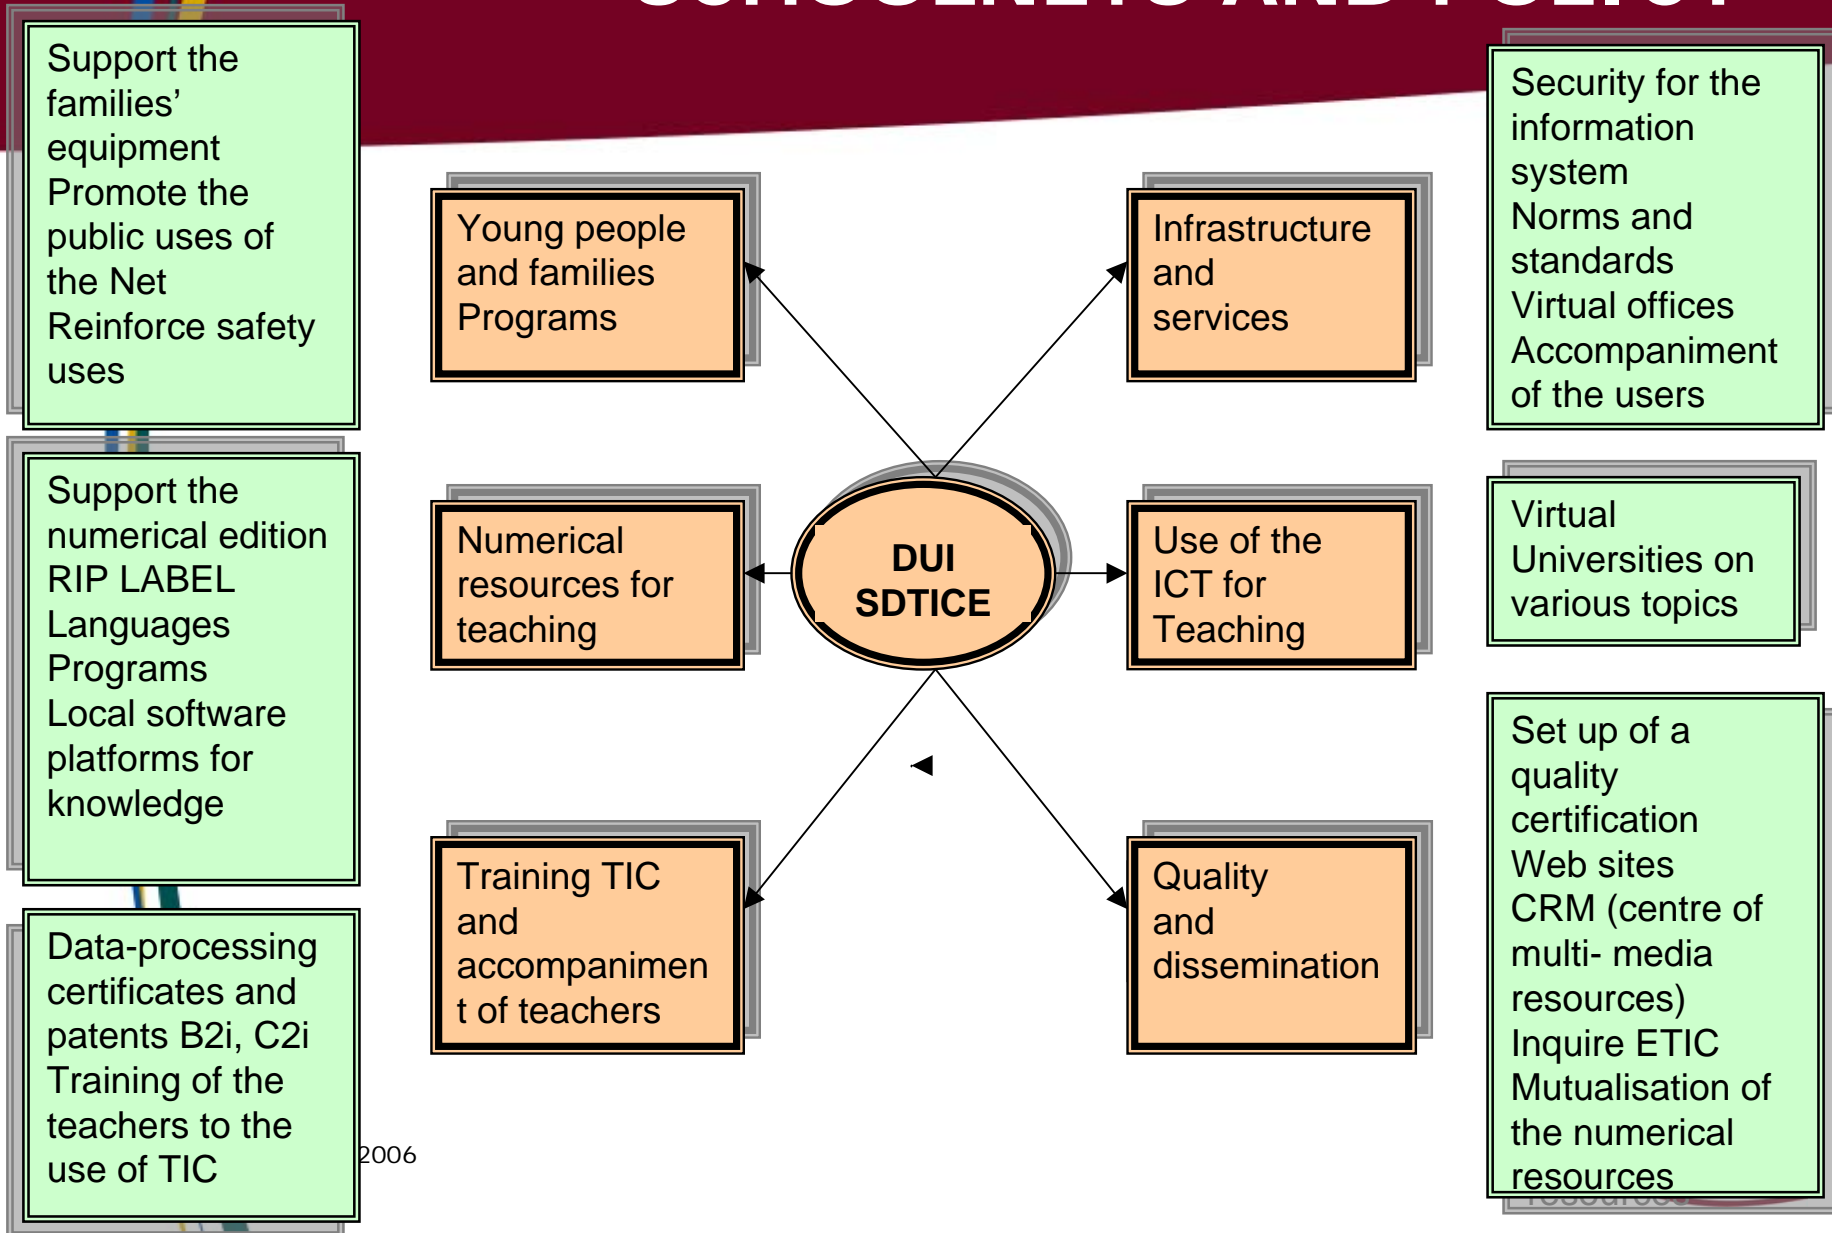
Support the families' equipment
Promote the public uses of the Net
Reinforce safety uses

Young people and families Programs

Infrastructure and services

Security for the information system
Norms and standards
Virtual offices
Accompaniment of the users

Support the numerical edition
RIP LABEL
Languages Programs
Local software platforms for knowledge

Numerical resources for teaching

DUI
SDTICE

Use of the ICT for Teaching

Virtual Universities on various topics

Training TIC and accompaniment of teachers

Quality and dissemination

Set up of a quality certification
Web sites
CRM (centre of multi- media resources)
Inquire ETIC
Mutualisation of the numerical resources

Data-processing certificates and patents B2i, C2i
Training of the teachers to the use of TIC

2006